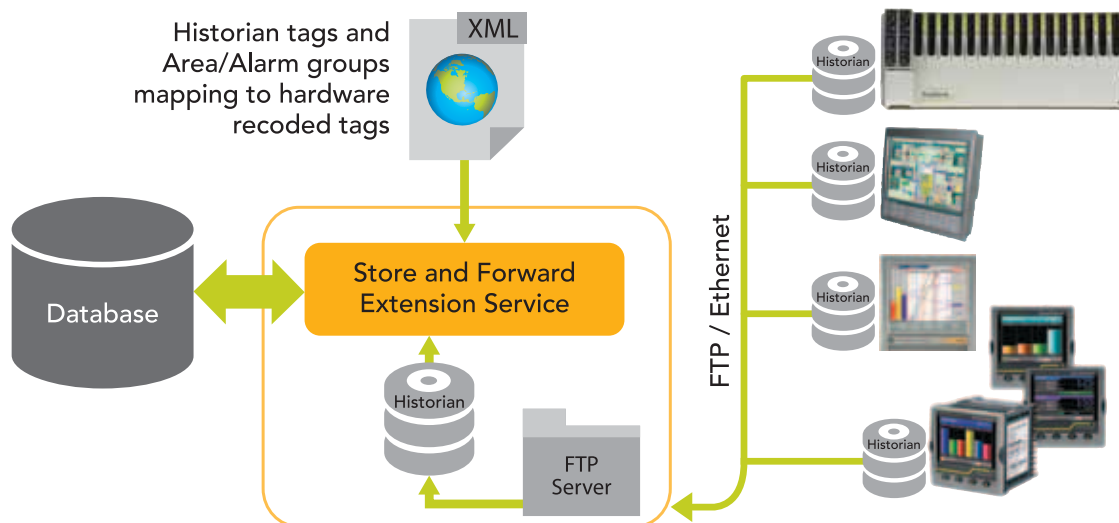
Historian tags and Area/Alarm groups mapping to hardware recoded tags

XML

Database

Store and Forward Extension Service

Historian

FTP Server

FTP / Ethernet

Historian

Historian

Historian

Historian